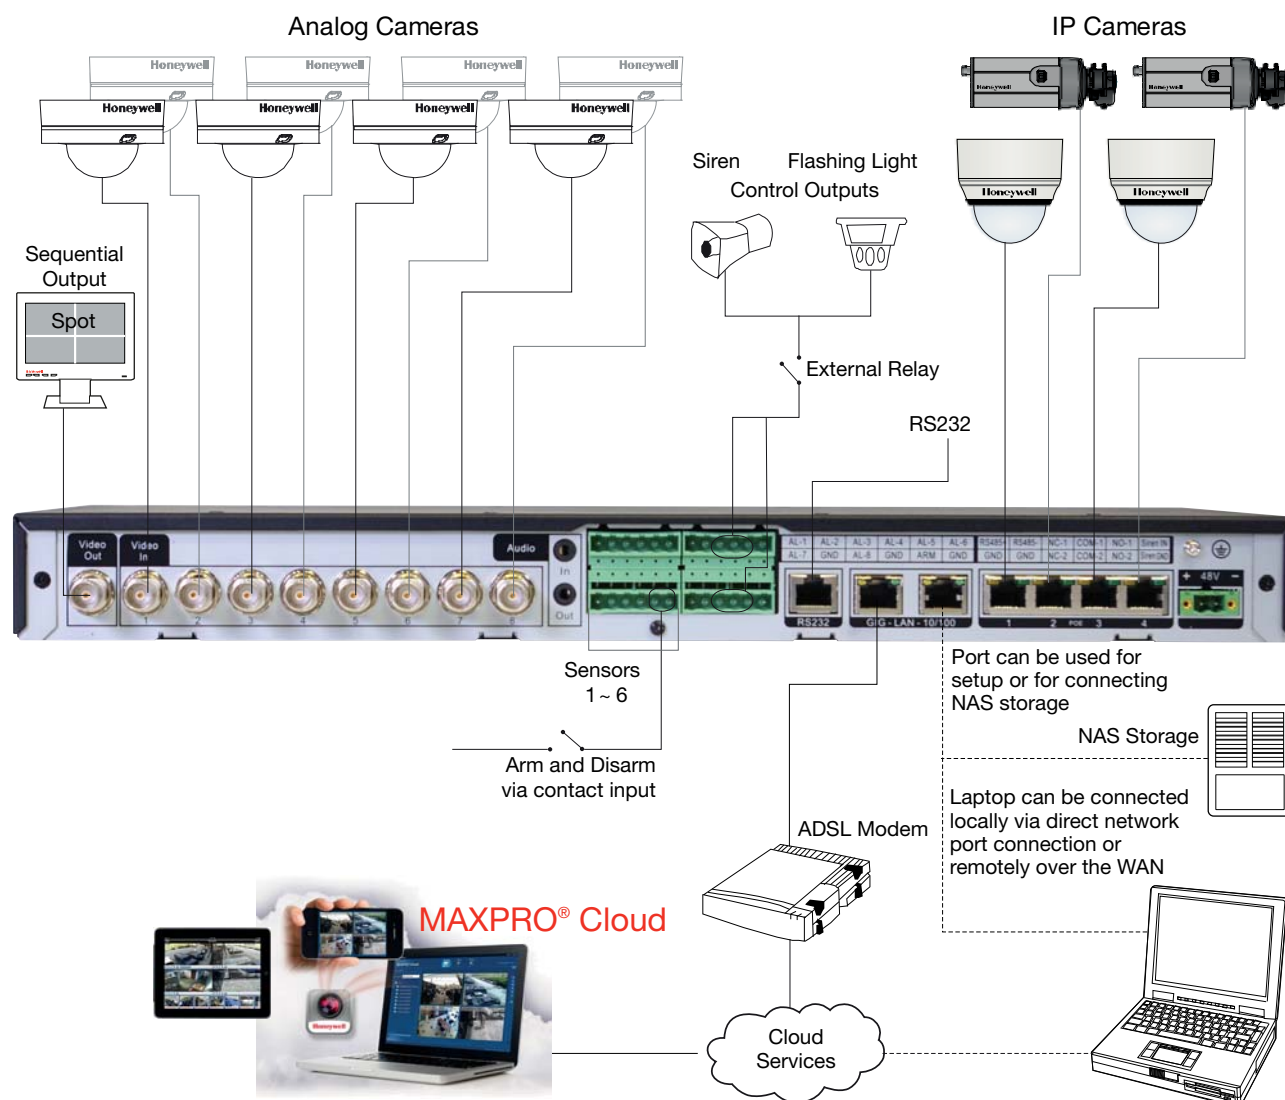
Analog Cameras

IP Cameras

Honeywell Honeywell Honeywell Honeywell

Honeywell Honeywell Honeywell Honeywell

Honeywell Honeywell

Honeywell Honeywell

Siren Flashing Light

Control Outputs

Sequential Output

Spot

External Relay

RS232

Video Out

Video In

Audio

In

Out

AL-1 AL-2 AL-3 AL-4 AL-5 AL-6 RS485+ RS485- NC-1 COM-1 NO-1

AL-7 GND AL-8 GND ARM GND GND GND NC-2 COM-2 NO-2

+ 48V −

RS232

GIG - LAN - 10/100

1 2 POE 3 4

Sensors
1 ~ 6

Port can be used for setup or for connecting NAS storage

NAS Storage

Arm and Disarm via contact input

Laptop can be connected locally via direct network port connection or remotely over the WAN

ADSL Modem

MAXPRO® Cloud

Cloud Services